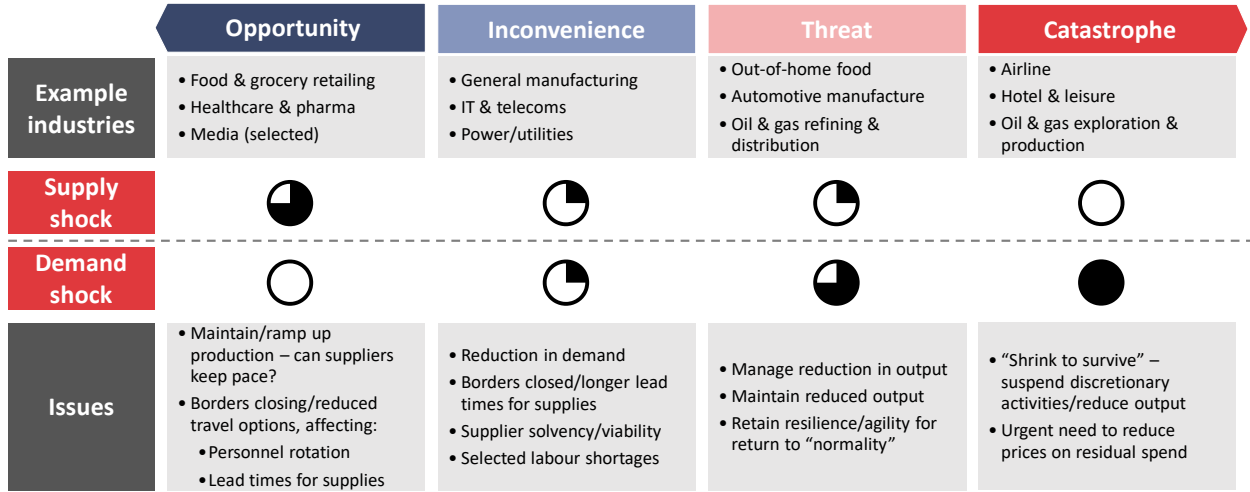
| | Opportunity | Inconvenience | Threat | Catastrophe |
|---|---|---|---|---|
| Example industries | • Food & grocery retailing<br>• Healthcare & pharma<br>• Media (selected) | • General manufacturing<br>• IT & telecoms<br>• Power/utilities | • Out-of-home food<br>• Automotive manufacture<br>• Oil & gas refining & distribution | • Airline<br>• Hotel & leisure<br>• Oil & gas exploration & production |
| Supply shock | | | | |
| Demand shock | | | | |
| Issues | • Maintain/ramp up production – can suppliers keep pace?<br>• Borders closing/reduced travel options, affecting:<br>• Personnel rotation<br>• Lead times for supplies | • Reduction in demand<br>• Borders closed/longer lead times for supplies<br>• Supplier solvency/viability<br>• Selected labour shortages | • Manage reduction in output<br>• Maintain reduced output<br>• Retain resilience/agility for return to "normality" | • "Shrink to survive" – suspend discretionary activities/reduce output<br>• Urgent need to reduce prices on residual spend |